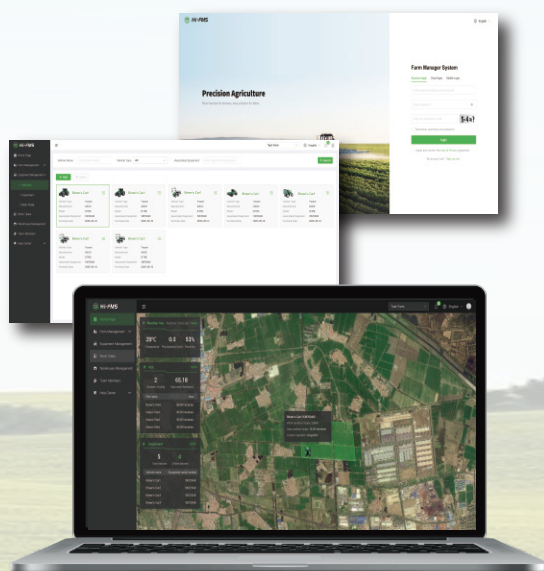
Hi-FMS

English

Precision Agriculture

Farm Manager System

Login

Hi-FMS

Hi-FMS

Farm Management

Equipment Management

Work Tasks

Data Center

Weeder's Cart

Weeder's Cart

Weeder's Cart

Weeder's Cart

Weeder's Cart

Weeder's Cart

Weeder's Cart

Hi-FMS

English

28°C

0.0

53%

2

65.10

1

4